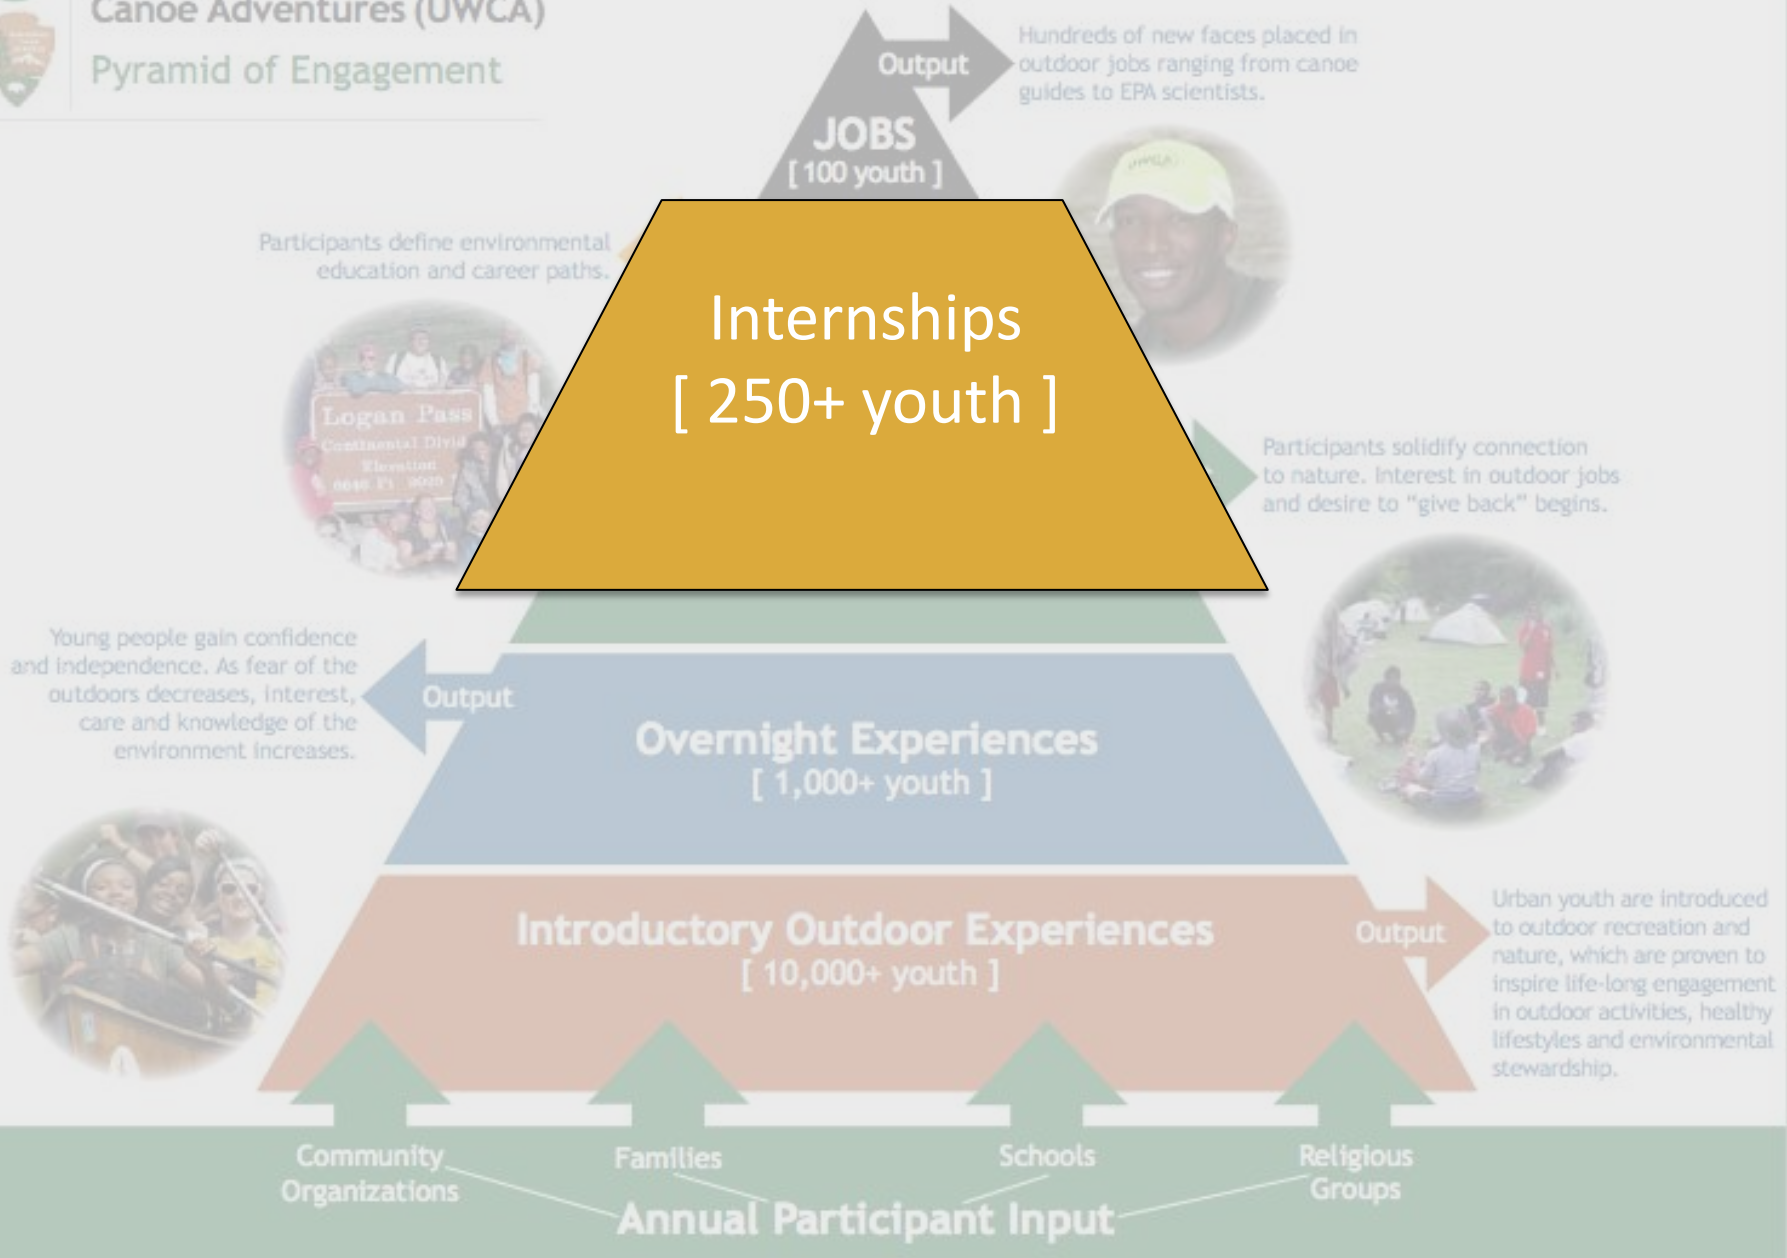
Canoe Adventures (UWCA)
Pyramid of Engagement

Output
Hundreds of new faces placed in outdoor jobs ranging from canoe guides to EPA scientists.

JOBS
[ 100 youth ]

Participants define environmental education and career paths.

Internships
[ 250+ youth ]

Logan Pass
Continental Divide
Elevation
6646 Ft 2025

Participants solidify connection to nature. Interest in outdoor jobs and desire to "give back" begins.

Young people gain confidence and independence. As fear of the outdoors decreases, interest, care and knowledge of the environment increases.

Output

Overnight Experiences
[ 1,000+ youth ]

Introductory Outdoor Experiences
[ 10,000+ youth ]

Output

Urban youth are introduced to outdoor recreation and nature, which are proven to inspire life-long engagement in outdoor activities, healthy lifestyles and environmental stewardship.

Community Organizations
Families
Schools
Religious Groups
Annual Participant Input